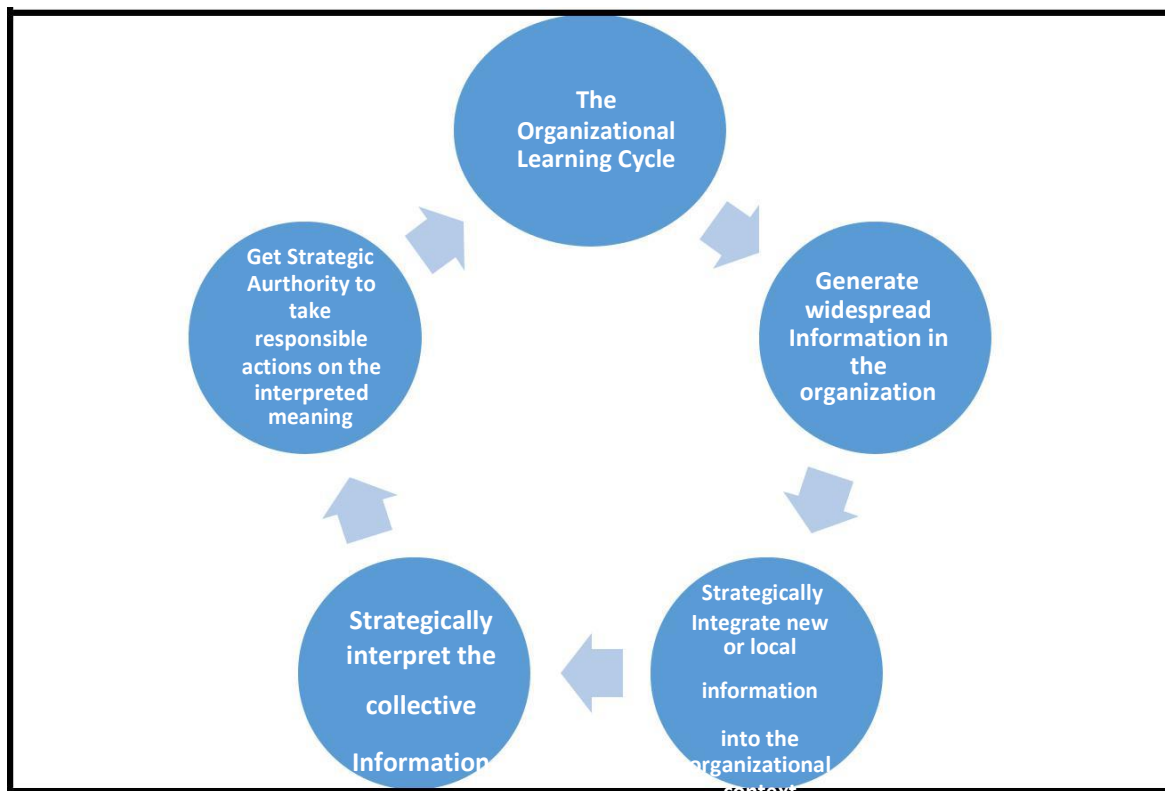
The Organizational Learning Cycle

Generate widespread Information in the organization

Strategically Integrate new or local information into the organizational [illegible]

Strategically interpret the collective Information

Get Strategic Aurthority to take responsible actions on the interpreted meaning